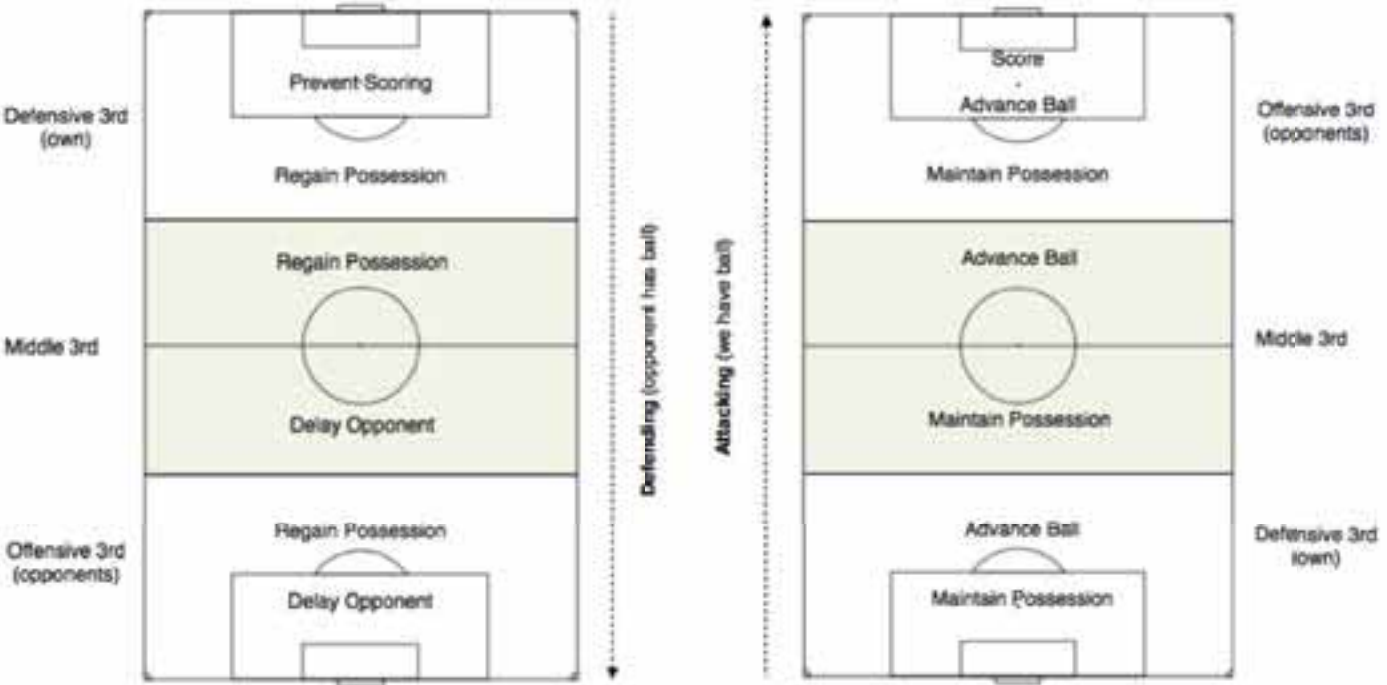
Defensive 3rd (own)

Prevent Scoring

Regain Possession

Regain Possession

Middle 3rd

Delay Opponent

Regain Possession

Offensive 3rd (opponents)

Delay Opponent

Defending (opponent has ball)

Attacking (we have ball)

Score
-
Advance Ball

Offensive 3rd (opponents)

Maintain Possession

Advance Ball

Middle 3rd

Maintain Possession

Advance Ball

Defensive 3rd (own)

Maintain Possession